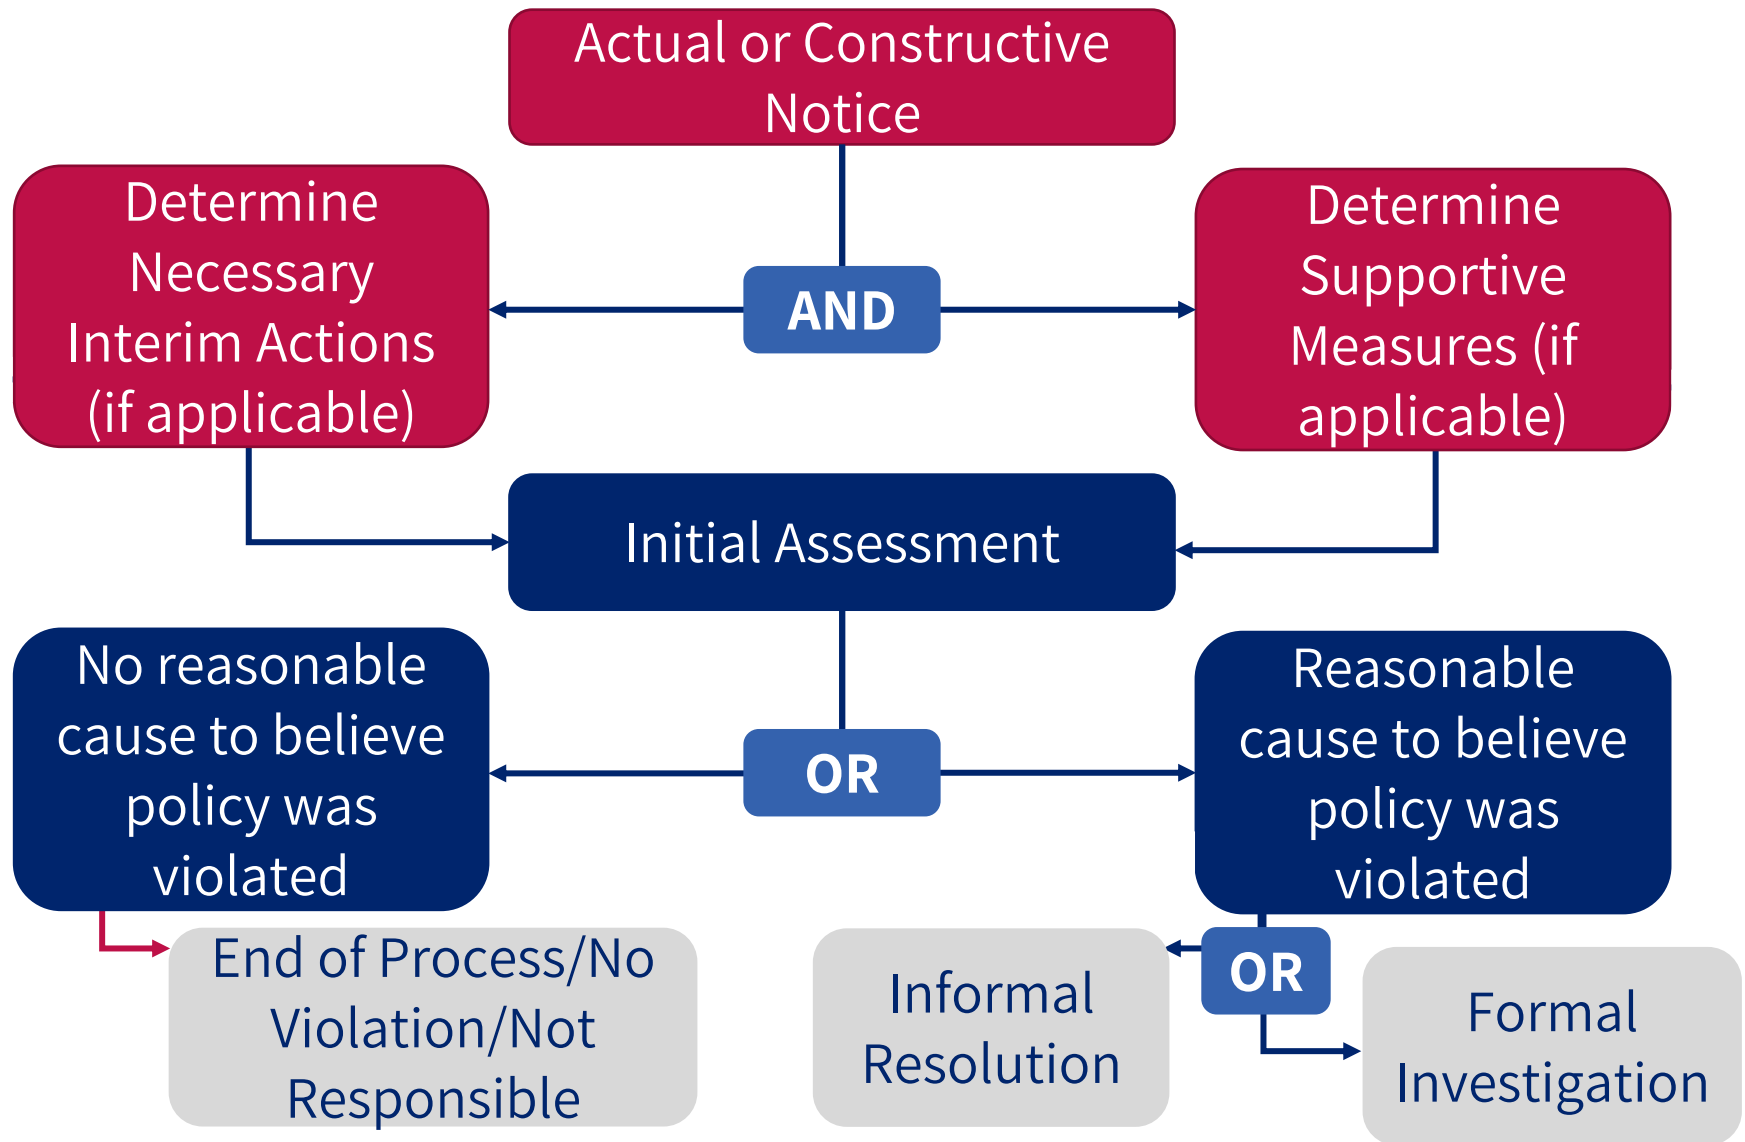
Actual or Constructive Notice

Determine Necessary Interim Actions (if applicable)

AND

Determine Supportive Measures (if applicable)

Initial Assessment

No reasonable cause to believe policy was violated

OR

Reasonable cause to believe policy was violated

End of Process/No Violation/Not Responsible

Informal Resolution

OR

Formal Investigation